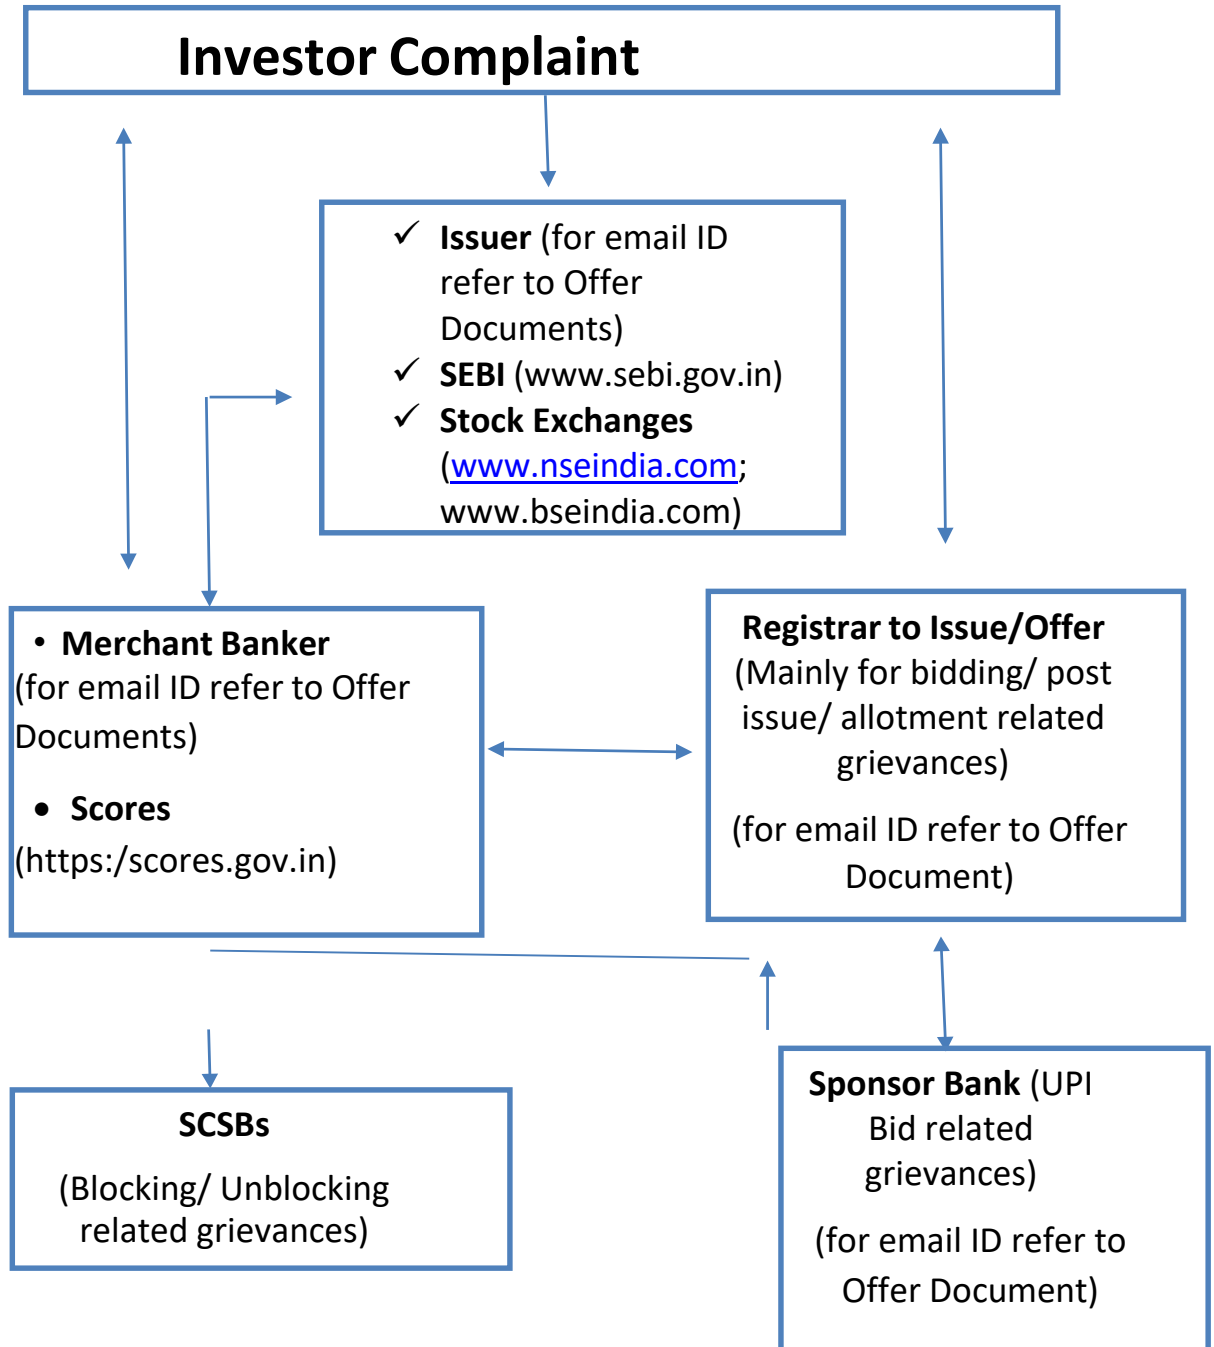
Investor Complaint

✓ **Issuer** (for email ID refer to Offer Documents)
✓ **SEBI** (www.sebi.gov.in)
✓ **Stock Exchanges** (www.nseindia.com; www.bseindia.com)

• **Merchant Banker** (for email ID refer to Offer Documents)

• **Scores** (https:/scores.gov.in)

**Registrar to Issue/Offer** (Mainly for bidding/ post issue/ allotment related grievances)

(for email ID refer to Offer Document)

**SCSBs**

(Blocking/ Unblocking related grievances)

**Sponsor Bank** (UPI Bid related grievances)

(for email ID refer to Offer Document)